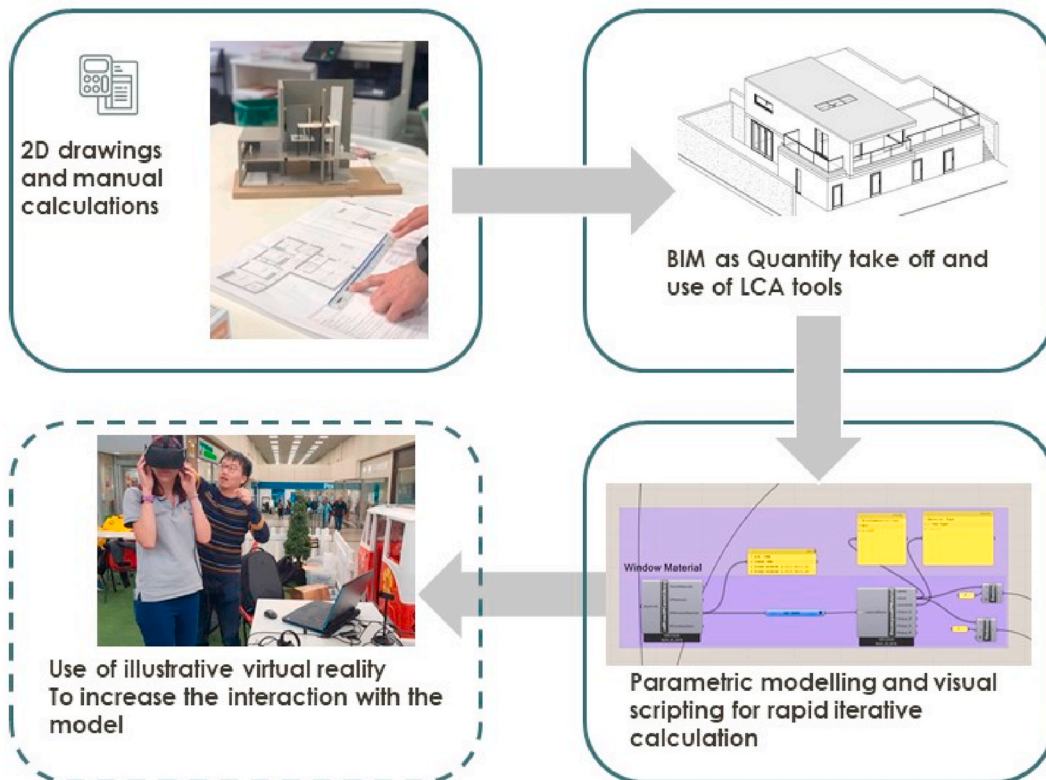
2D drawings and manual calculations

BIM as Quantity take off and use of LCA tools

Window Material

Parametric modelling and visual scripting for rapid iterative calculation

Use of illustrative virtual reality
To increase the interaction with the model